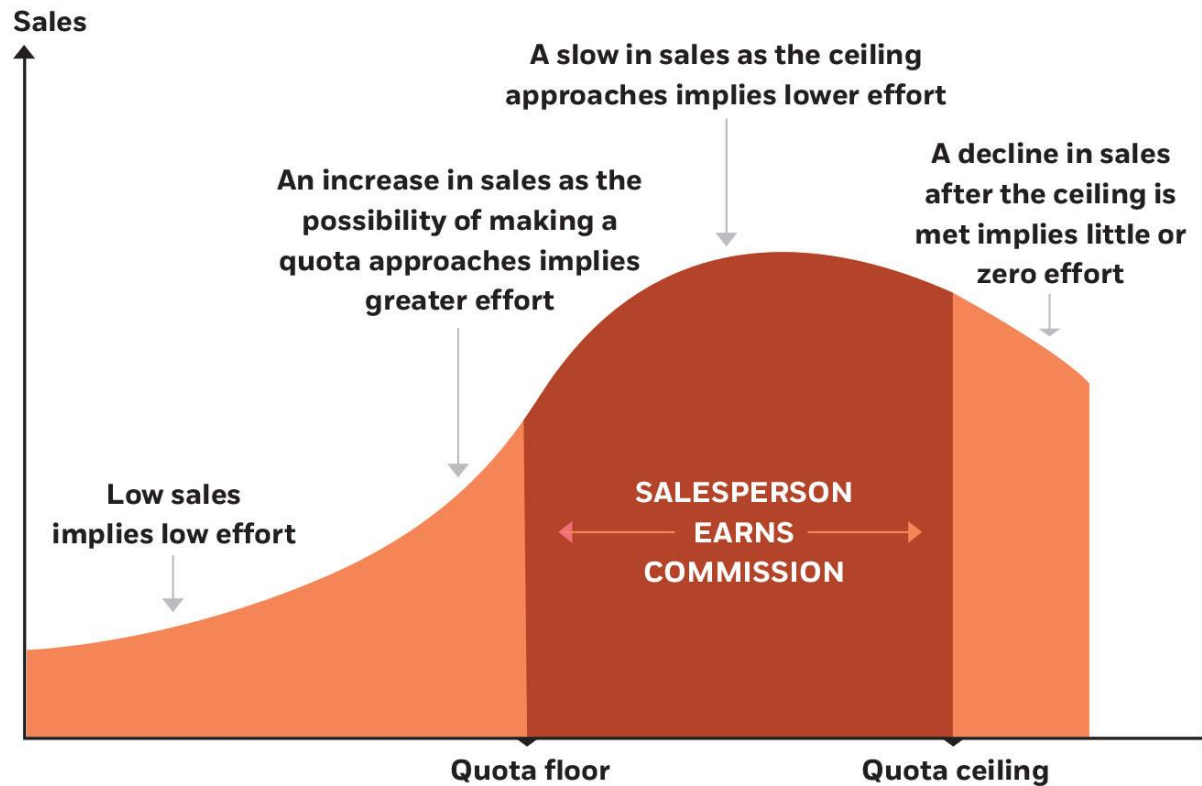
Sales

A slow in sales as the ceiling approaches implies lower effort

An increase in sales as the possibility of making a quota approaches implies greater effort

A decline in sales after the ceiling is met implies little or zero effort

Low sales implies low effort

SALESPERSON EARNS COMMISSION

Quota floor

Quota ceiling